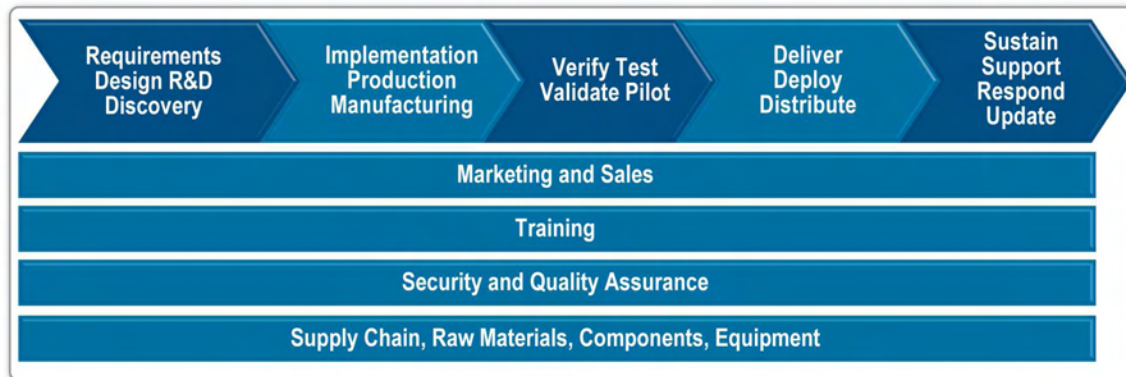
Requirements Design R&D Discovery

Implementation Production Manufacturing

Verify Test Validate Pilot

Deliver Deploy Distribute

Sustain Support Respond Update

Marketing and Sales

Training

Security and Quality Assurance

Supply Chain, Raw Materials, Components, Equipment